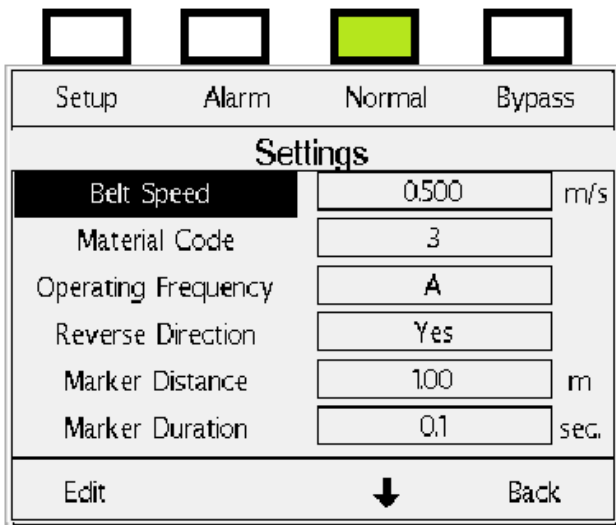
Setup Alarm Normal Bypass

Settings

| | | |
|---|---|---|
| Belt Speed | 0.500 | m/s |
| Material Code | 3 | |
| Operating Frequency | A | |
| Reverse Direction | Yes | |
| Marker Distance | 1.00 | m |
| Marker Duration | 0.1 | sec. |

Edit ↓ Back